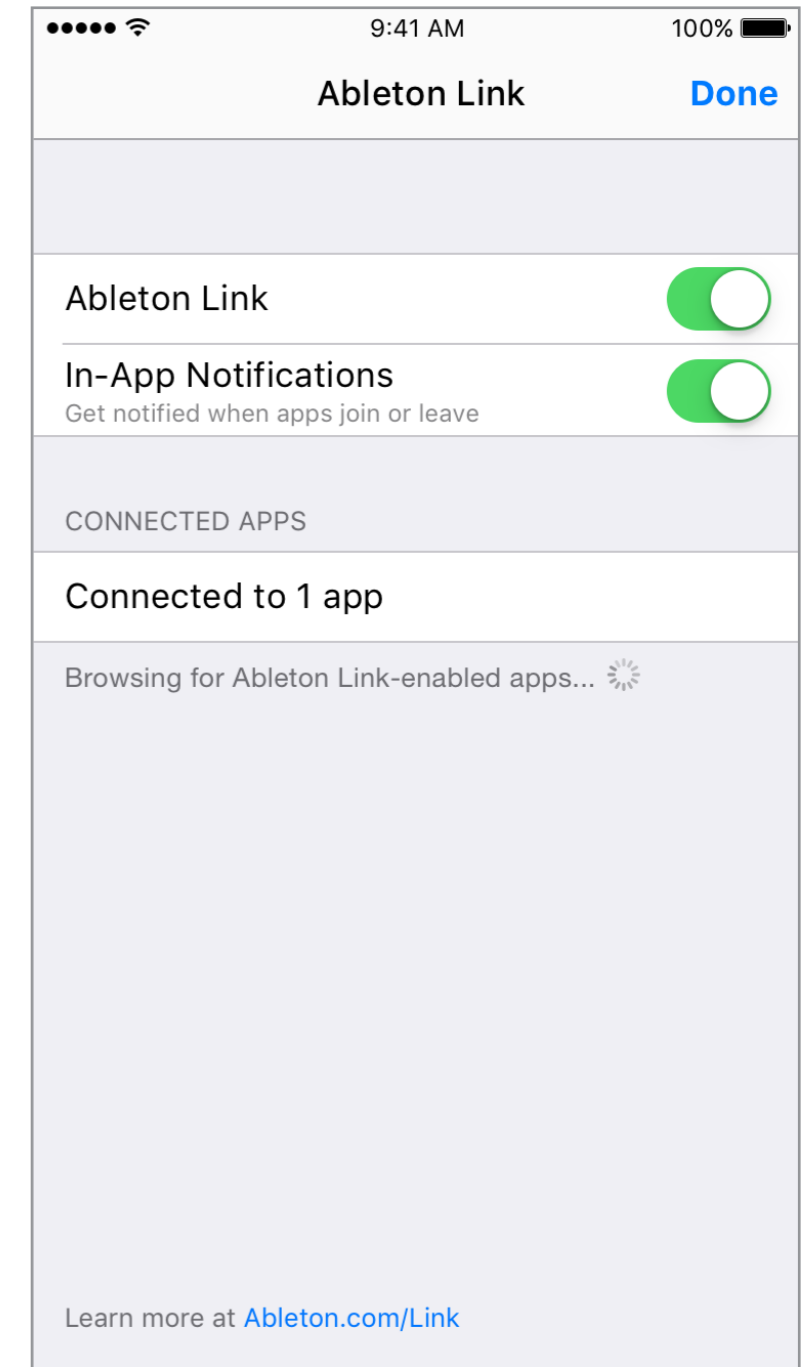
9:41 AM
100%

Ableton Link
Done

Ableton Link

In-App Notifications
Get notified when apps join or leave

CONNECTED APPS

Connected to 1 app

Browsing for Ableton Link-enabled apps...

Learn more at Ableton.com/Link